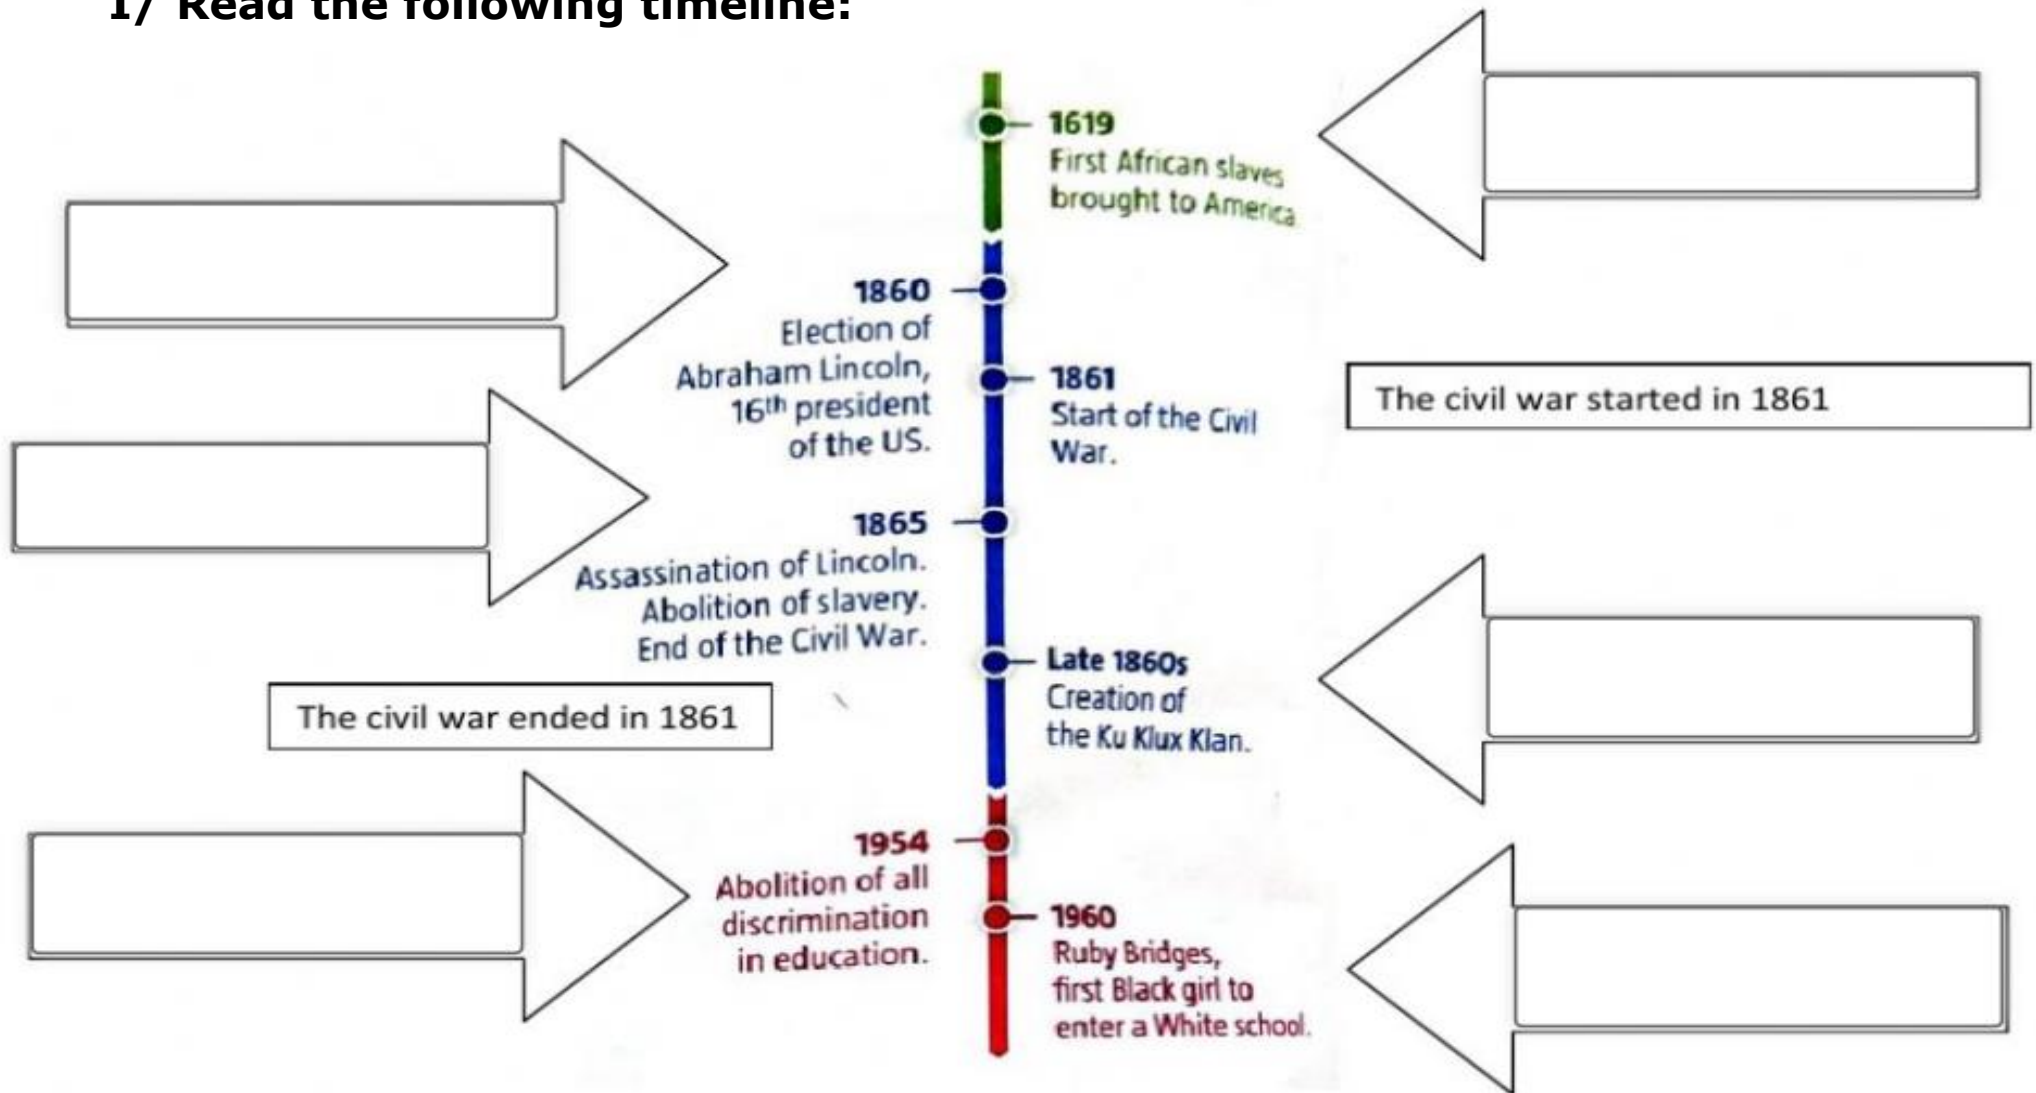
1/ Read the following timeline:

1619
First African slaves brought to America

1860
Election of Abraham Lincoln, $16^{th}$ president of the US.

1861
Start of the Civil War.

The civil war started in 1861

1865
Assassination of Lincoln. Abolition of slavery. End of the Civil War.

Late 1860s
Creation of the Ku Klux Klan.

The civil war ended in 1861

1954
Abolition of all discrimination in education.

1960
Ruby Bridges, first Black girl to enter a White school.